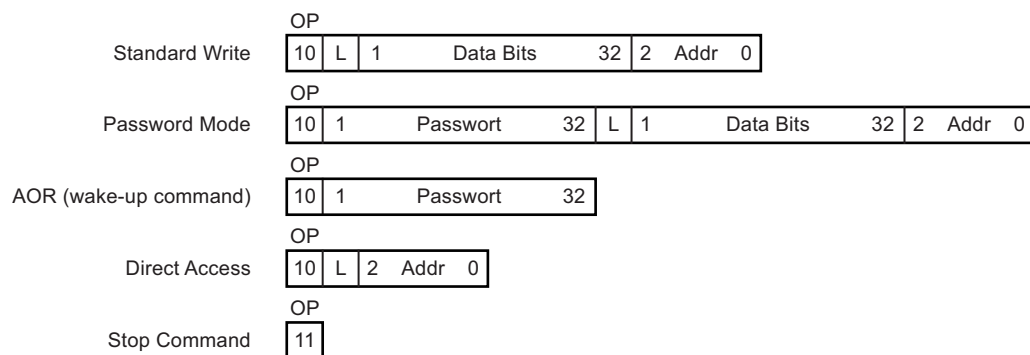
OP

Standard Write

| 10 | L | 1 Data Bits 32 | 2 Addr 0 |
|---|---|---|---|

OP

Password Mode

| 10 | 1 Passwort 32 | L | 1 Data Bits 32 | 2 Addr 0 |
|---|---|---|---|---|

OP

AOR (wake-up command)

| 10 | 1 Passwort 32 |
|---|---|

OP

Direct Access

| 10 | L | 2 Addr 0 |
|---|---|---|

OP

Stop Command

| 11 |
|---|